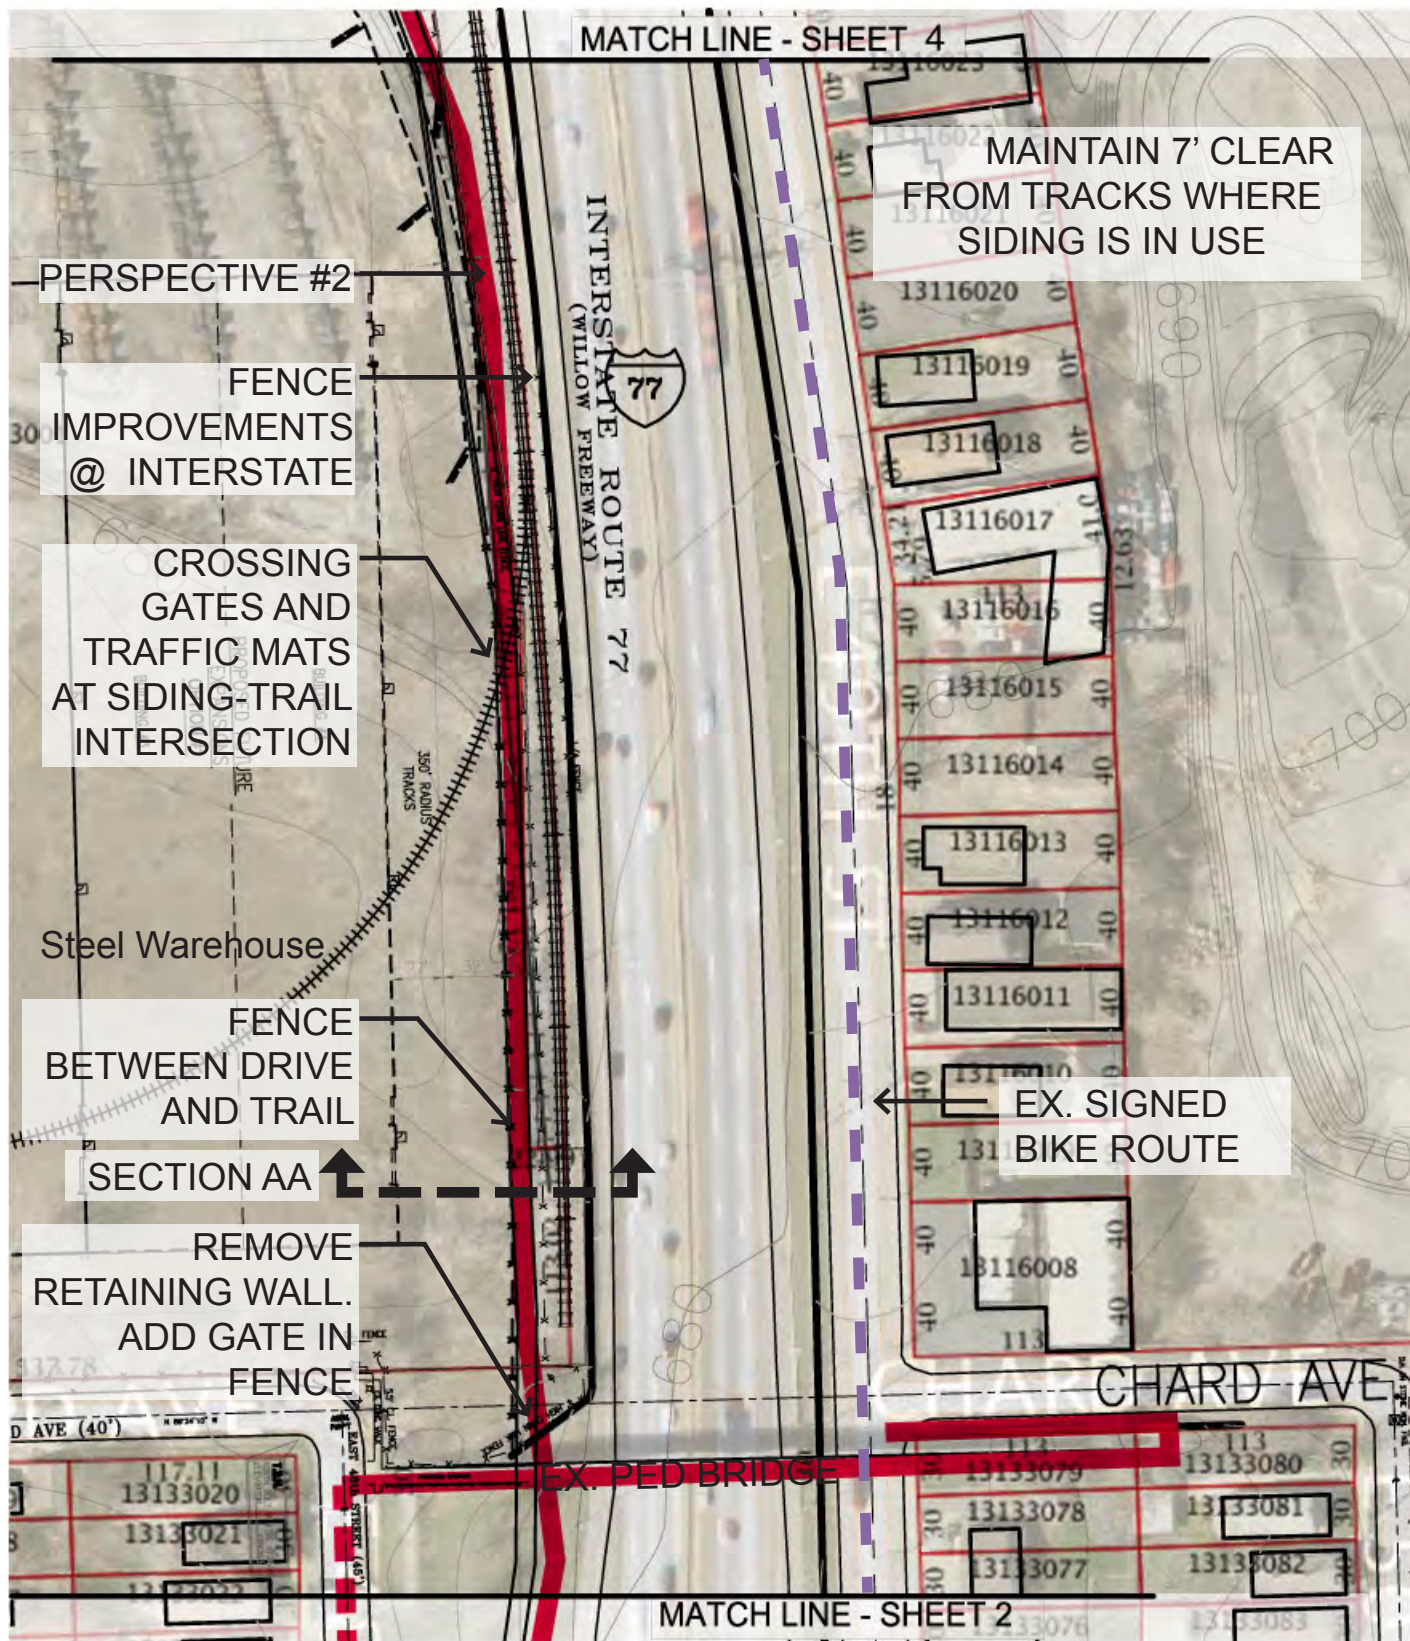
MATCH LINE - SHEET 4

MAINTAIN 7' CLEAR FROM TRACKS WHERE SIDING IS IN USE

PERSPECTIVE #2

FENCE IMPROVEMENTS @ INTERSTATE

CROSSING GATES AND TRAFFIC MATS AT SIDING-TRAIL INTERSECTION

INTERSTATE ROUTE 77 (WILLOW FREEWAY)

77

13116023
13116021
13116020
13116019
13116018
13116017
13116016
13116015
13116014
13116013
13116012
13116011
13116010
131
13116008
113

690
700

350' RADIUS TRACKS

Steel Warehouse

FENCE BETWEEN DRIVE AND TRAIL

EX. SIGNED BIKE ROUTE

SECTION AA

REMOVE RETAINING WALL. ADD GATE IN FENCE

CHARD AVE

D AVE (40')

EAST 49th STREET (45')

EX. PED BRIDGE

117.11
13133020
13133021
13133022
13133079
13133078
13133077
13133076
113
13133080
13133081
13133082
13133083

MATCH LINE - SHEET 2